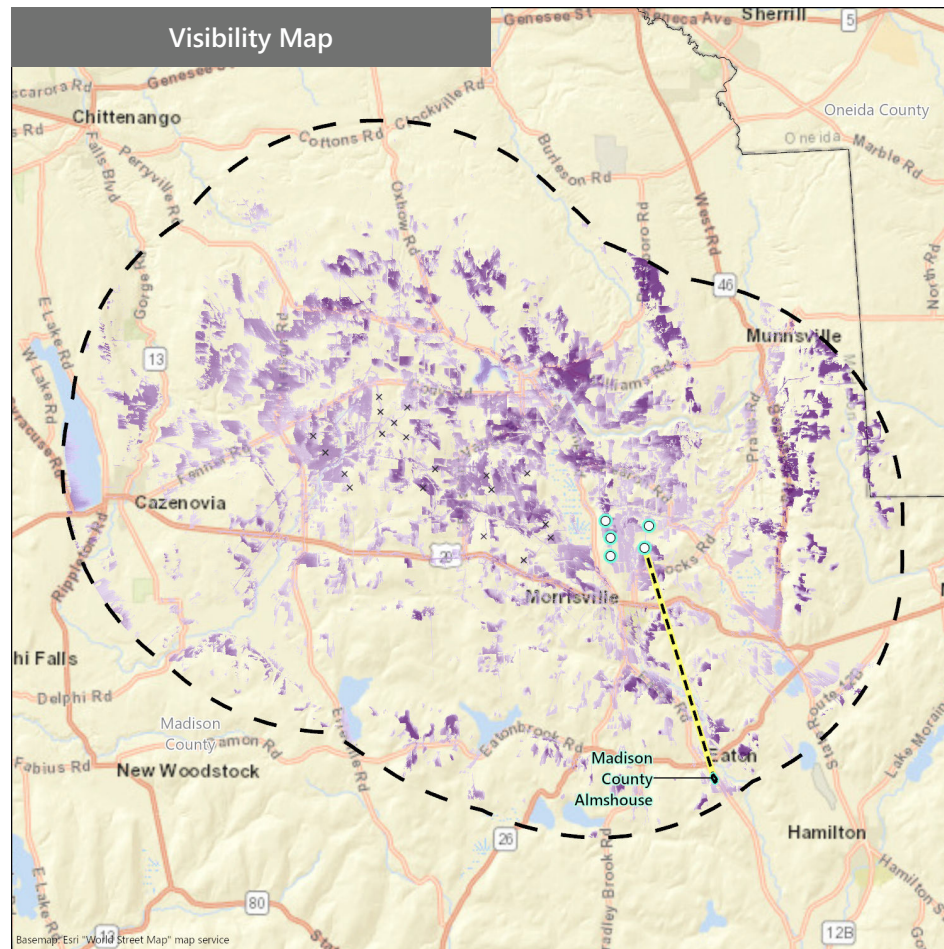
Visibility Map

Genesee St
Seneca Ave
Sherrill
5
Genesee St
Oneida County
Oneida
Marble Rd
Chittenango
Cottons Rd
Clockville Rd
Burleson Rd
West Rd
Perryville Rd
Falls Blvd
Oxbow Rd
Gorge Rd
Peterboro Rd
46
Munnsville
E Lake Rd
W Lake Rd
13
Williams Rd
Tuscarora Rd
Fenner Rd
Pratts Rd
Cazenovia
Rippleton Rd
20
Brocks Rd
Morrisville
hi Falls
Delphi Rd
Madison County
Eaton
Fabius Rd
New Woodstock
Eatonbrook Rd
Madison County Almshouse
Route 12B
Lake Moraine
Hamilton
Hamilton St
26
Bradley Brook Rd
80
13
12B
E Lake Rd
Basemap: Esri "World Street Map" map service